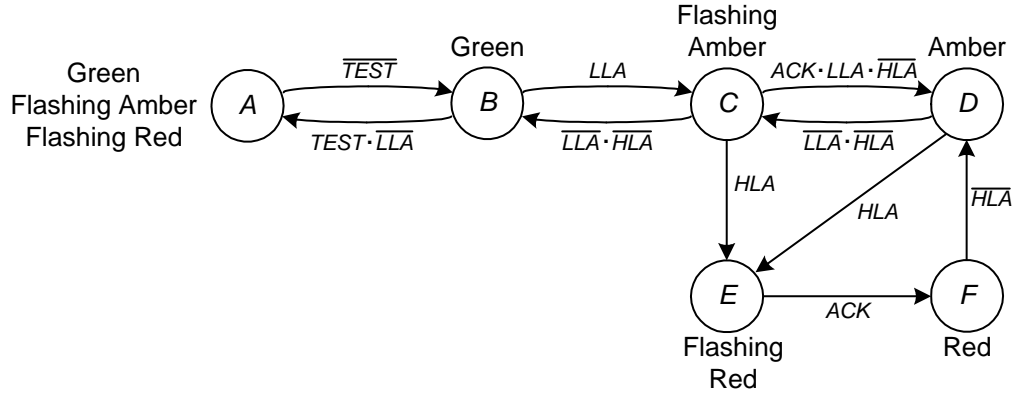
Green Flashing Amber Flashing Red

$A$

$\overline{TEST}$

$TEST \cdot \overline{LLA}$

Green

$B$

$LLA$

$\overline{LLA} \cdot \overline{HLA}$

Flashing Amber

$C$

$ACK \cdot LLA \cdot \overline{HLA}$

$\overline{LLA} \cdot \overline{HLA}$

Amber

$D$

$HLA$

$HLA$

$\overline{HLA}$

$E$

$ACK$

$F$

Flashing Red

Red